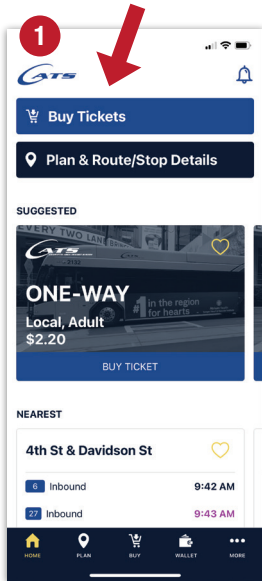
1

CATS

Buy Tickets

Plan & Route/Stop Details

SUGGESTED

EVERY TWO LANES

CATS

ONE-WAY

Local, Adult
$2.20

#1 in the region for hearts

BUY TICKET

NEAREST

4th St & Davidson St

6 Inbound 9:42 AM

27 Inbound 9:43 AM

HOME PLAN BUY WALLET MORE